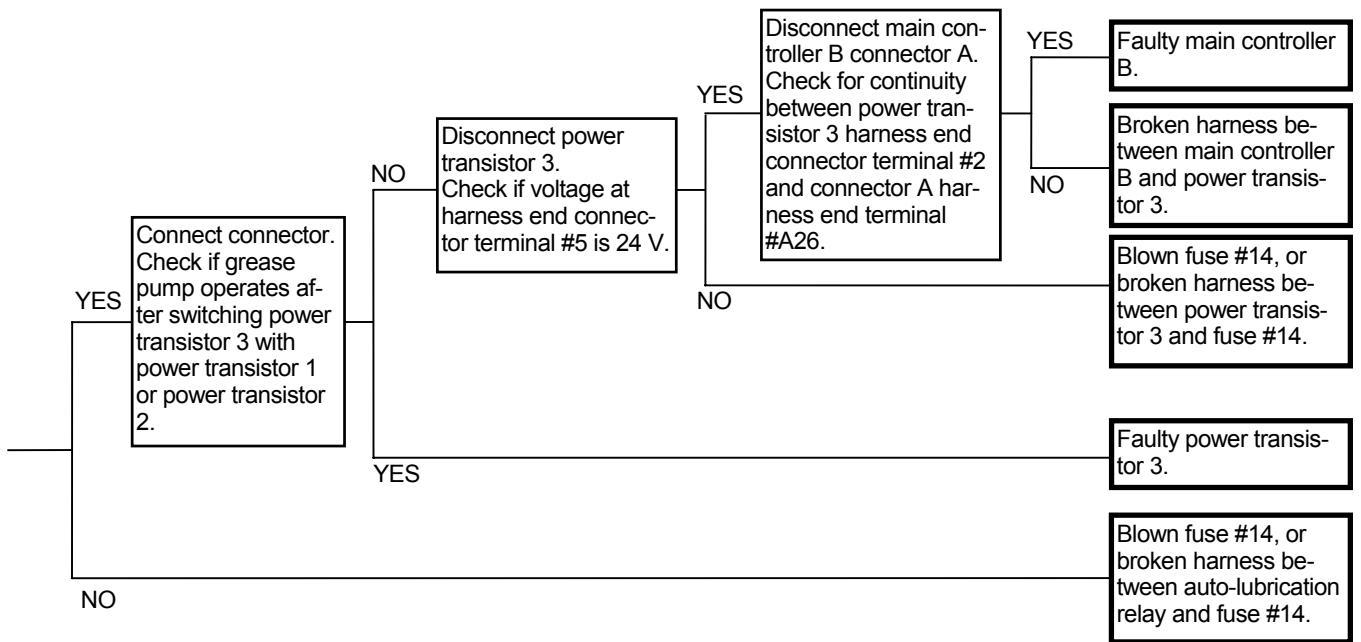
YES

Connect connector. Check if grease pump operates after switching power transistor 3 with power transistor 1 or power transistor 2.

NO

Disconnect power transistor 3. Check if voltage at harness end connector terminal #5 is 24 V.

YES

Disconnect main controller B connector A. Check for continuity between power transistor 3 harness end connector terminal #2 and connector A harness end terminal #A26.

YES

Faulty main controller B.

NO

Broken harness between main controller B and power transistor 3.

NO

Blown fuse #14, or broken harness between power transistor 3 and fuse #14.

YES

Faulty power transistor 3.

NO

Blown fuse #14, or broken harness between auto-lubrication relay and fuse #14.